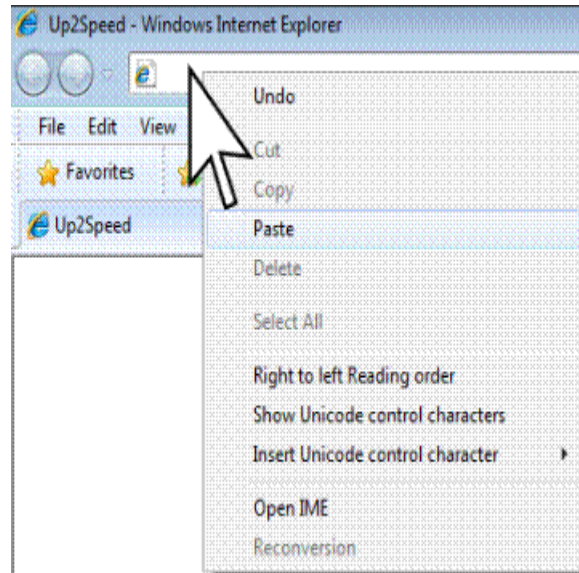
Up2Speed - Windows Internet Explorer

File Edit View

Favorites

Up2Speed

Undo

Cut

Copy

Paste

Delete

Select All

Right to left Reading order

Show Unicode control characters

Insert Unicode control character

Open IME

Reconversion